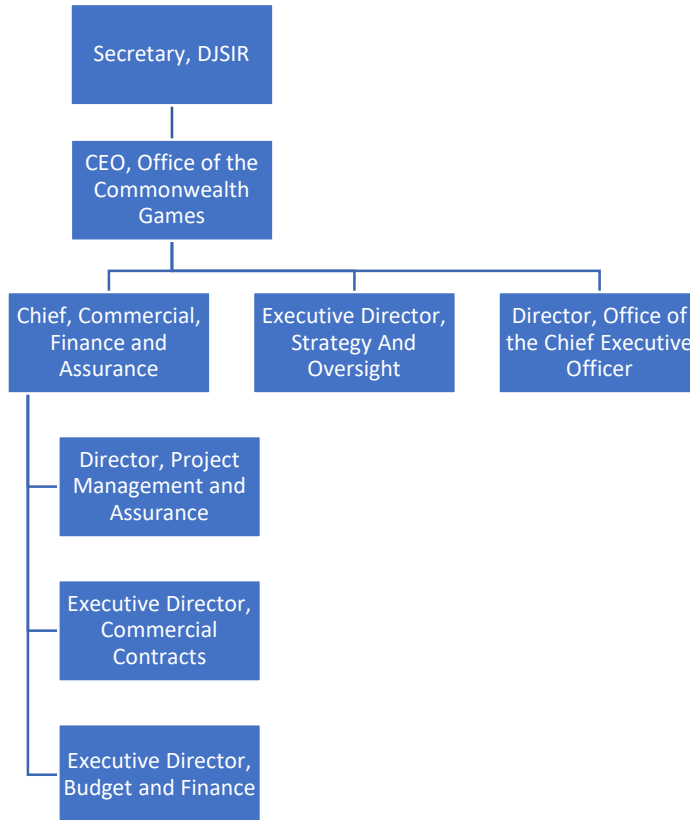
Secretary, DJSIR

CEO, Office of the Commonwealth Games

Chief, Commercial, Finance and Assurance

Executive Director, Strategy And Oversight

Director, Office of the Chief Executive Officer

Director, Project Management and Assurance

Executive Director, Commercial Contracts

Executive Director, Budget and Finance